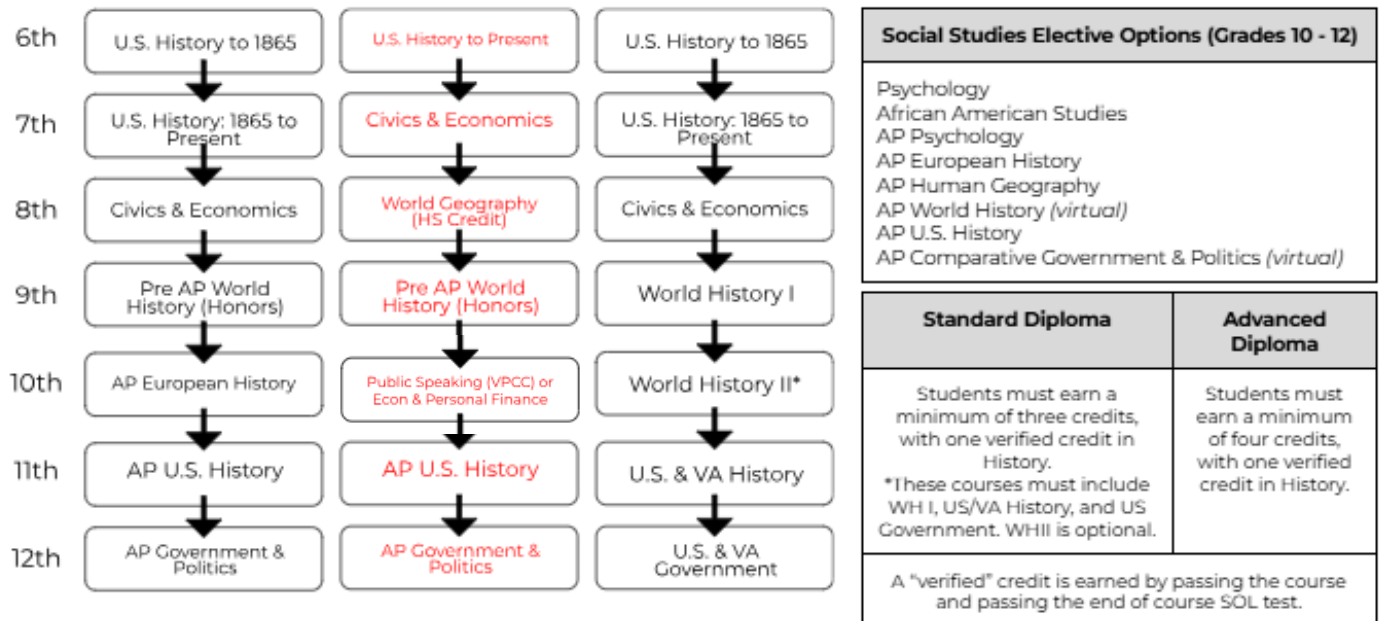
6th
7th
8th
9th
10th
11th
12th

U.S. History to 1865
U.S. History: 1865 to Present
Civics & Economics
Pre AP World History (Honors)
AP European History
AP U.S. History
AP Government & Politics

U.S. History to Present
Civics & Economics
World Geography (HS Credit)
Pre AP World History (Honors)
Public Speaking (VPCC) or Econ & Personal Finance
AP U.S. History
AP Government & Politics

U.S. History to 1865
U.S. History: 1865 to Present
Civics & Economics
World History I
World History II*
U.S. & VA History
U.S. & VA Government

| Social Studies Elective Options (Grades 10 - 12) |
|---|
| Psychology<br>African American Studies<br>AP Psychology<br>AP European History<br>AP Human Geography<br>AP World History *(virtual)*<br>AP U.S. History<br>AP Comparative Government & Politics *(virtual)* |

| Standard Diploma | Advanced Diploma |
|---|---|
| Students must earn a minimum of three credits, with one verified credit in History. *These courses must include WH I, US/VA History, and US Government. WHII is optional. | Students must earn a minimum of four credits, with one verified credit in History. |
| A "verified" credit is earned by passing the course and passing the end of course SOL test. | |